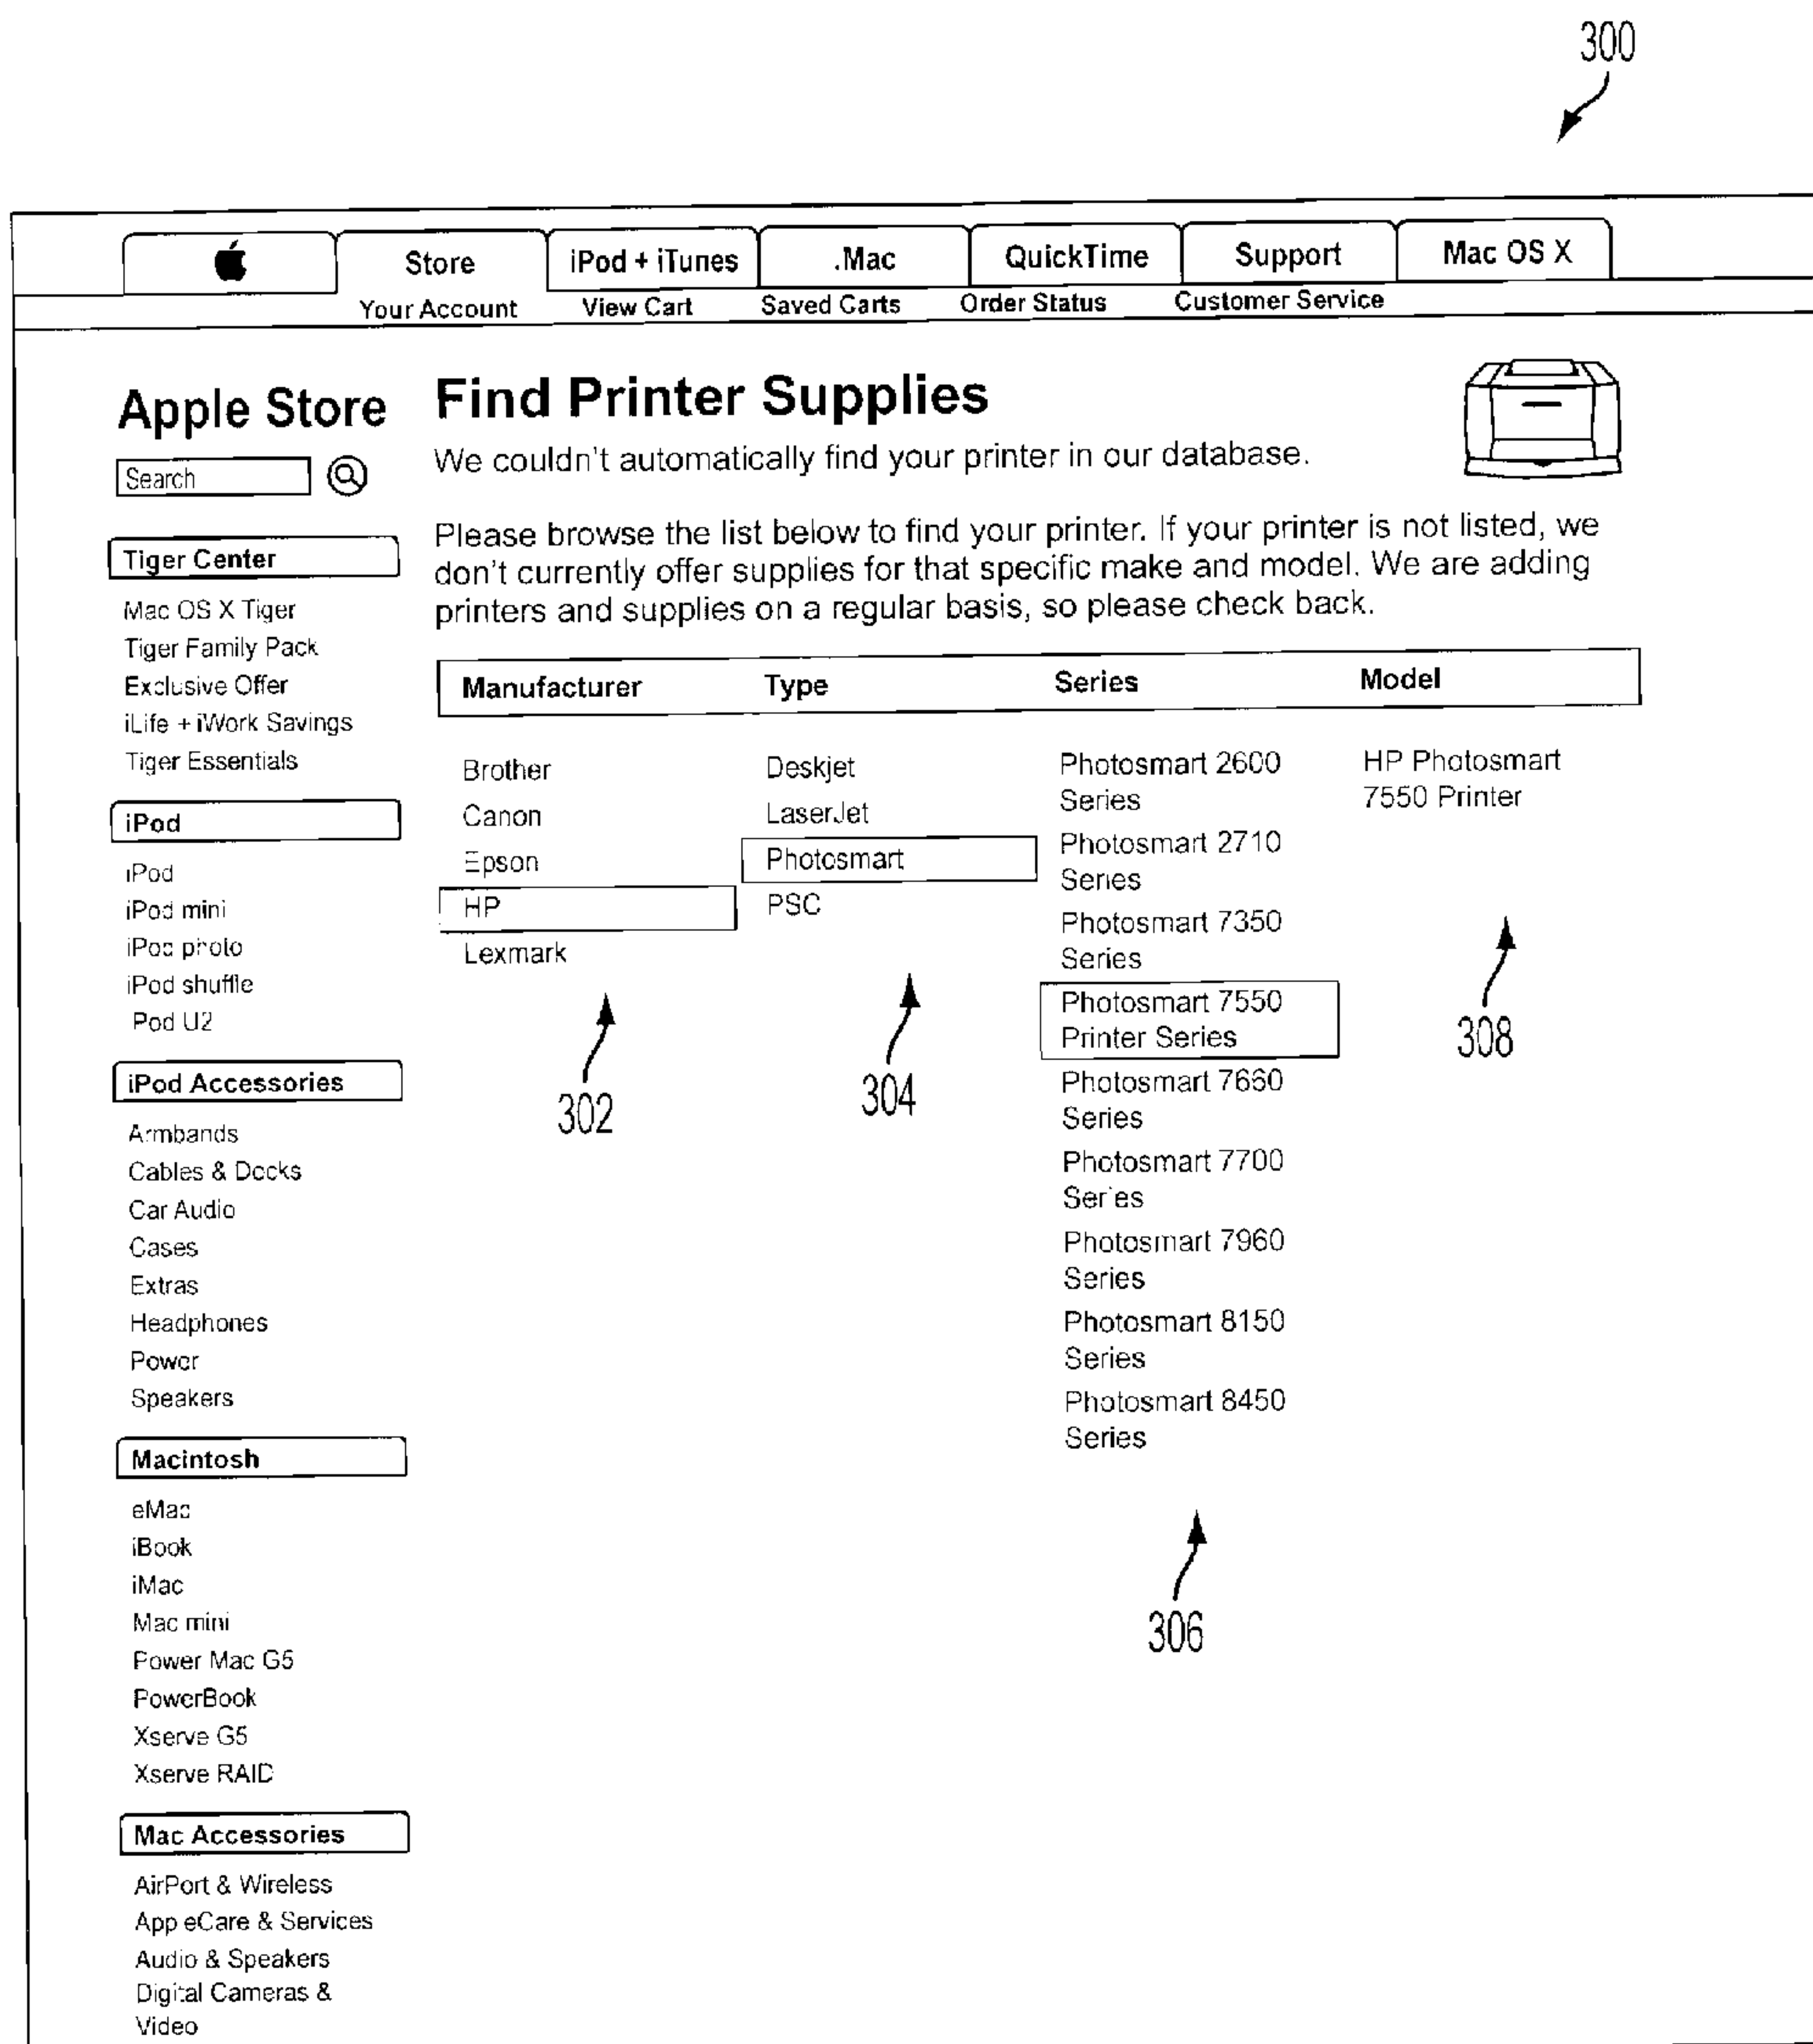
300

Store | iPod + iTunes | .Mac | QuickTime | Support | Mac OS X

Your Account | View Cart | Saved Carts | Order Status | Customer Service

Apple Store

Search

Tiger Center

Mac OS X Tiger
Tiger Family Pack
Exclusive Offer
iLife + iWork Savings
Tiger Essentials

iPod

iPod
iPod mini
iPod photo
iPod shuffle
Pod U2

iPod Accessories

Armbands
Cables & Docks
Car Audio
Cases
Extras
Headphones
Power
Speakers

Macintosh

eMac
iBook
iMac
Mac mini
Power Mac G5
PowerBook
Xserve G5
Xserve RAID

Mac Accessories

AirPort & Wireless
App eCare & Services
Audio & Speakers
Digital Cameras & Video

Find Printer Supplies

We couldn't automatically find your printer in our database.

Please browse the list below to find your printer. If your printer is not listed, we don't currently offer supplies for that specific make and model. We are adding printers and supplies on a regular basis, so please check back.

| Manufacturer | Type | Series | Model |
|---|---|---|---|
| Brother | Deskjet | Photosmart 2600 Series | HP Photosmart 7550 Printer |
| Canon | LaserJet | Photosmart 2710 Series | |
| Epson | Photosmart | Photosmart 7350 Series | |
| HP | PSC | Photosmart 7550 Printer Series | |
| Lexmark | | Photosmart 7660 Series | |
| | | Photosmart 7700 Series | |
| | | Photosmart 7960 Series | |
| | | Photosmart 8150 Series | |
| | | Photosmart 8450 Series | |

302

304

306

308